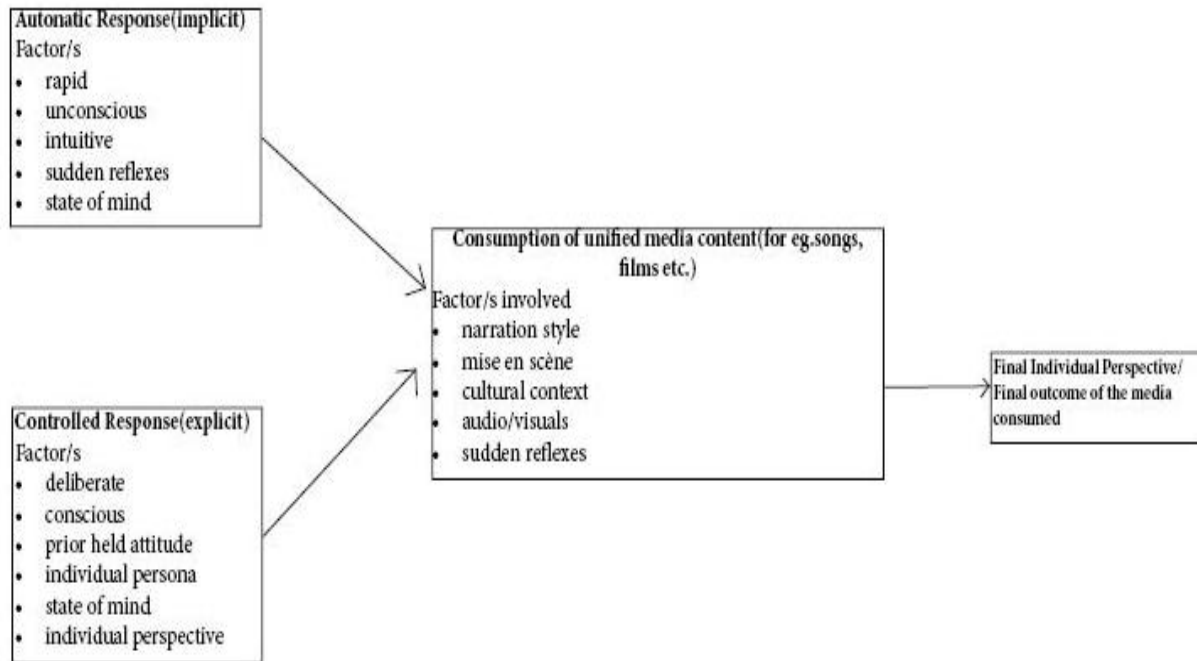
Autonatic Response(implicit)
Factor/s
- rapid
- unconscious
- intuitive
- sudden reflexes
- state of mind

Consumption of unified media content(for eg.songs, films etc.)
Factor/s involved
- narration style
- mise en scène
- cultural context
- audio/visuals
- sudden reflexes

Final Individual Perspective/ Final outcome of the media consumed

Controlled Response(explicit)
Factor/s
- deliberate
- conscious
- prior held attitude
- individual persona
- state of mind
- individual perspective